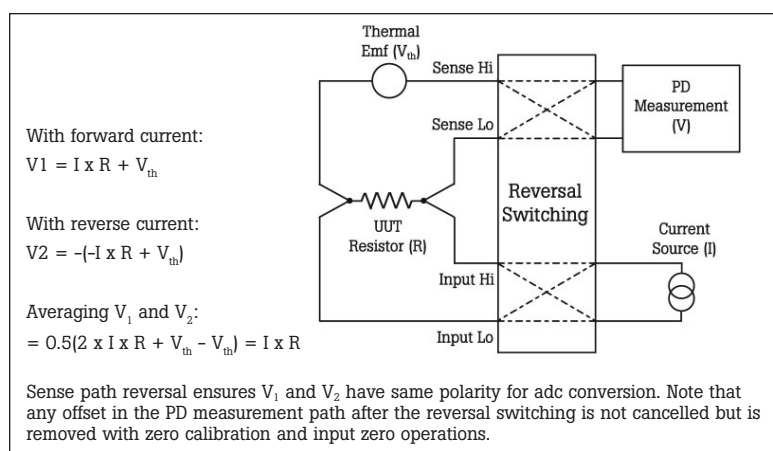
Thermal Emf ($V_{th}$)

Sense Hi

Sense Lo

PD Measurement (V)

With forward current:
$V1 = I \times R + V_{th}$

With reverse current:
$V2 = -(-I \times R + V_{th})$

Averaging $V_1$ and $V_2$:
$= 0.5(2 \times I \times R + V_{th} - V_{th}) = I \times R$

UUT Resistor (R)

Reversal Switching

Current Source (I)

Input Hi

Input Lo

Sense path reversal ensures $V_1$ and $V_2$ have same polarity for adc conversion. Note that any offset in the PD measurement path after the reversal switching is not cancelled but is removed with zero calibration and input zero operations.